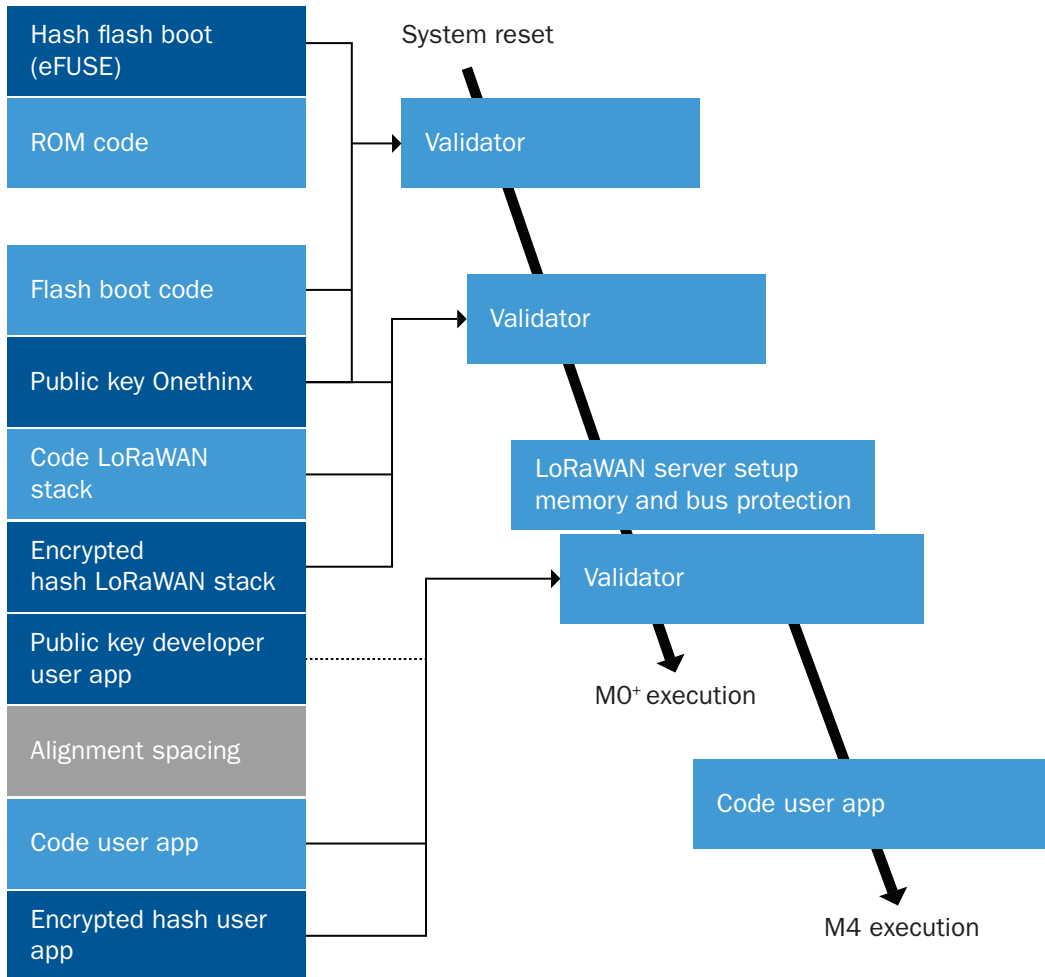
Hash flash boot (eFUSE)

ROM code

Flash boot code

Public key Onethinx

Code LoRaWAN stack

Encrypted hash LoRaWAN stack

Public key developer user app

Alignment spacing

Code user app

Encrypted hash user app

System reset

Validator

Validator

LoRaWAN server setup memory and bus protection

Validator

M0$^+$ execution

Code user app

M4 execution